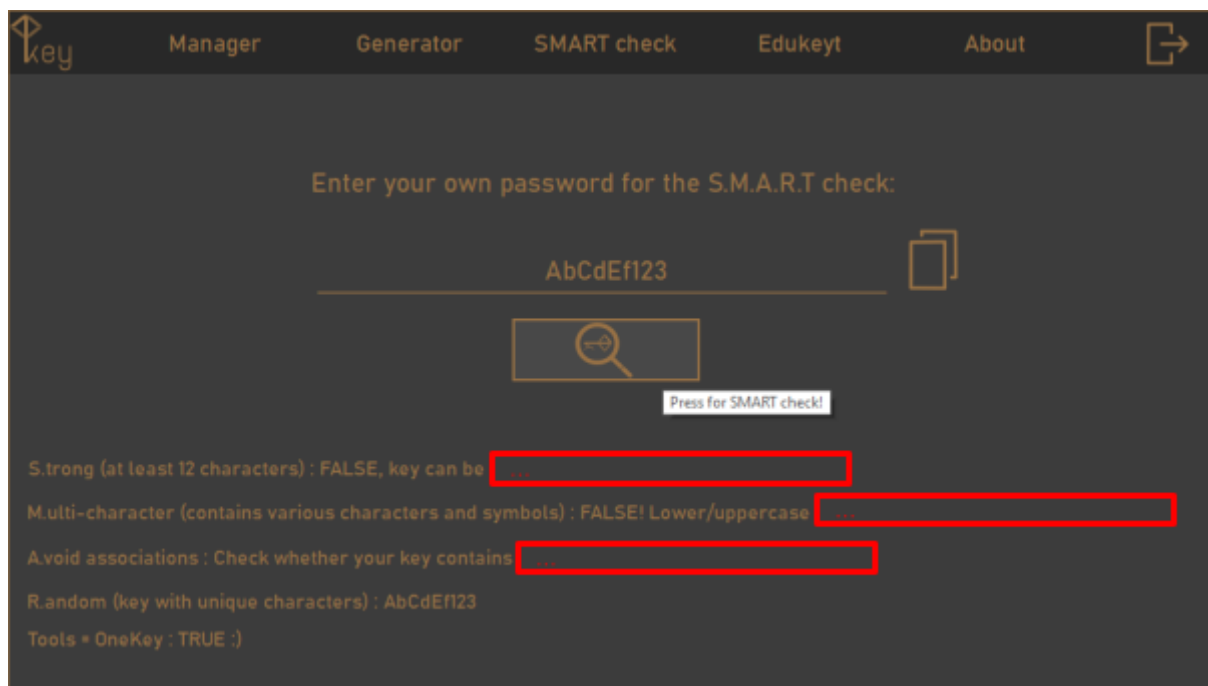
key

Manager Generator SMART check Edukeyt About

Enter your own password for the S.M.A.R.T check:

AbCdEf123

Press for SMART check!

S.trong (at least 12 characters) : FALSE, key can be ...

M.ulti-character (contains various characters and symbols) : FALSE! Lower/uppercase ...

A.void associations : Check whether your key contains ...

R.andom (key with unique characters) : AbCdEf123

Tools = OneKey : TRUE :)